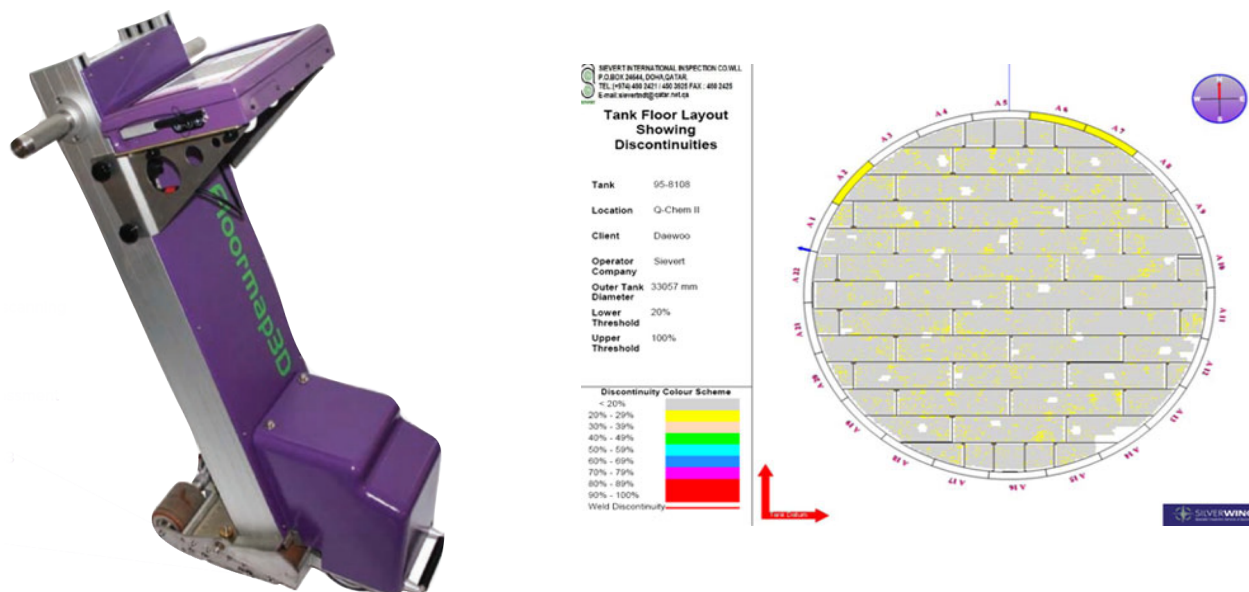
Floormap3D

SIEVERT INTERNATIONAL INSPECTION CO.W.L.L
P.O.BOX 24644, DOHA,QATAR.
TEL: (+974) 450 2421 / 450 3925 FAX : 450 2425
E-mail: sievertndt@qatar.net.qa

Tank Floor Layout Showing Discontinuities

| | |
|---|---|
| Tank | 95-8108 |
| Location | Q-Chem II |
| Client | Daewoo |
| Operator Company | Sievert |
| Outer Tank Diameter | 33057 mm |
| Lower Threshold | 20% |
| Upper Threshold | 100% |

Discontinuity Colour Scheme
< 20%
20% - 29%
30% - 39%
40% - 49%
50% - 59%
60% - 69%
70% - 79%
80% - 89%
90% - 100%
Weld Discontinuity

Tank Datum

A1 A2 A3 A4 A5 A6 A7 A8 A9 A10 A11 A12 A13 A14 A15 A16 A17 A18 A19 A20 A21 A22

SILVERWING